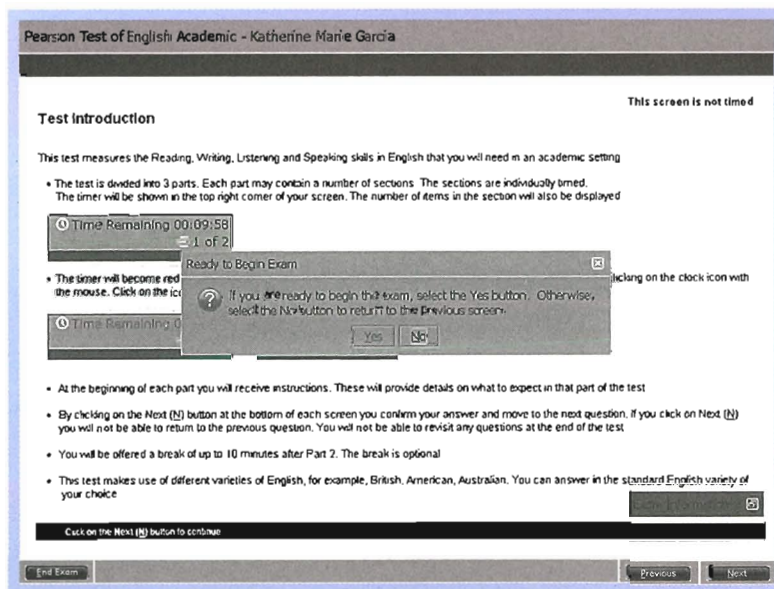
Pearson Test of English Academic - Katherine Marie Garcia

This screen is not timed

Test Introduction

This test measures the Reading, Writing, Listening and Speaking skills in English that you will need in an academic setting

• The test is divided into 3 parts. Each part may contain a number of sections. The sections are individually timed. The timer will be shown in the top right corner of your screen. The number of items in the section will also be displayed

Time Remaining 00:09:58
1 of 2

• The timer will become red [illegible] clicking on the clock icon with the mouse. Click on the ic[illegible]

Time Remaining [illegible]

Ready to Begin Exam

If you are ready to begin this exam, select the Yes button. Otherwise, select the No button to return to the previous screen.

Yes No

• At the beginning of each part you will receive instructions. These will provide details on what to expect in that part of the test

• By clicking on the Next (N) button at the bottom of each screen you confirm your answer and move to the next question. If you click on Next (N) you will not be able to return to the previous question. You will not be able to revisit any questions at the end of the test

• You will be offered a break of up to 10 minutes after Part 2. The break is optional

• This test makes use of different varieties of English, for example, British, American, Australian. You can answer in the standard English variety of your choice

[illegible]

Click on the Next (N) button to continue

End Exam

Previous

Next